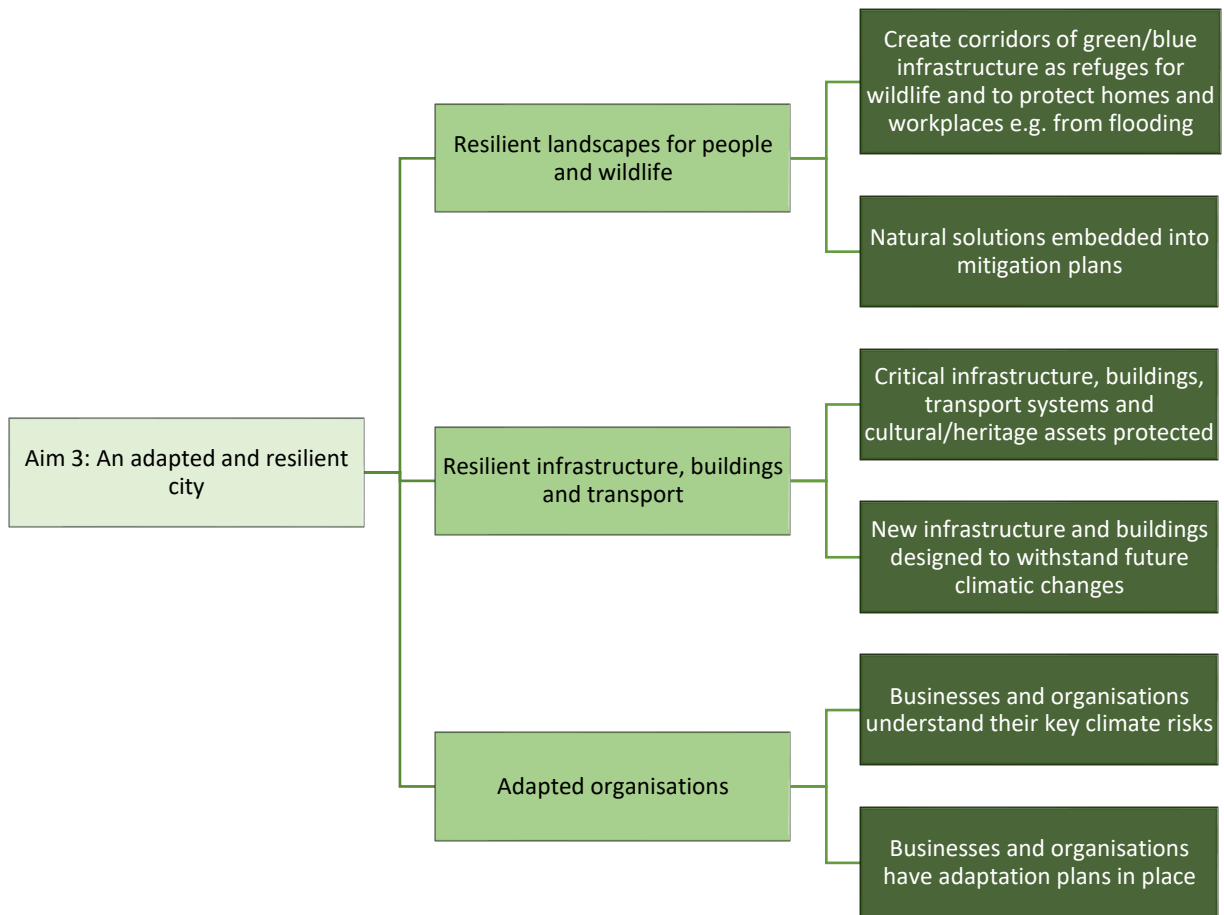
Aim 3: An adapted and resilient city

Resilient landscapes for people and wildlife

Create corridors of green/blue infrastructure as refuges for wildlife and to protect homes and workplaces e.g. from flooding

Natural solutions embedded into mitigation plans

Resilient infrastructure, buildings and transport

Critical infrastructure, buildings, transport systems and cultural/heritage assets protected

New infrastructure and buildings designed to withstand future climatic changes

Adapted organisations

Businesses and organisations understand their key climate risks

Businesses and organisations have adaptation plans in place